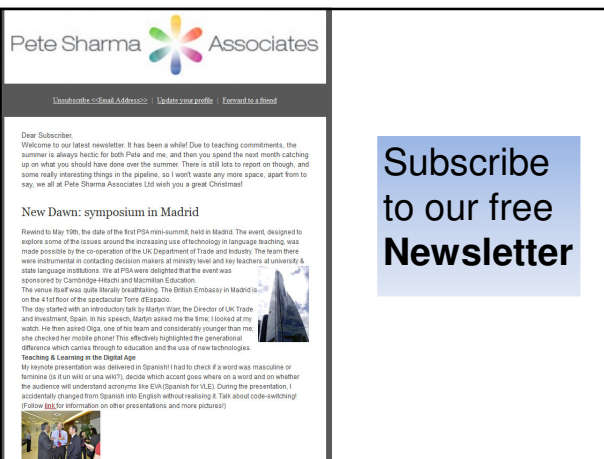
Pete Sharma Associates

Unsubscribe <<Email Address>> | Update your profile | Forward to a friend

Dear Subscriber,
Welcome to our latest newsletter. It has been a while! Due to teaching commitments, the summer is always hectic for both Pete and me, and then you spend the next month catching up on what you should have done over the summer. There is still lots to report on though, and some really interesting things in the pipeline, so I won't waste any more space, apart from to say, we all at Pete Sharma Associates Ltd wish you a great Christmas!

New Dawn: symposium in Madrid

Rewind to May 19th, the date of the first PSA mini-summit, held in Madrid. The event, designed to explore some of the issues around the increasing use of technology in language teaching, was made possible by the co-operation of the UK Department of Trade and Industry. The team there were instrumental in contacting decision makers at ministry level and key teachers at university & state language institutions. We at PSA were delighted that the event was sponsored by Cambridge-Hitachi and Macmillan Education.
The venue itself was quite literally breathtaking. The British Embassy in Madrid is on the 41st floor of the spectacular Torre d'Espacio.
The day started with an introductory talk by Martyn Warr, the Director of UK Trade and Investment, Spain. In his speech, Martyn asked me the time; I looked at my watch. He then asked Olga, one of his team and considerably younger than me: she checked her mobile phone! This effectively highlighted the generational difference which carries through to education and the use of new technologies.
Teaching & Learning in the Digital Age
My keynote presentation was delivered in Spanish! I had to check if a word was masculine or feminine (is it un wiki or una wiki?), decide which accent goes where on a word and on whether the audience will understand acronyms like EVA (Spanish for VLE). During the presentation, I accidentally changed from Spanish into English without realising it. Talk about code-switching! (Follow link for information on other presentations and more pictures!)

Subscribe to our free Newsletter